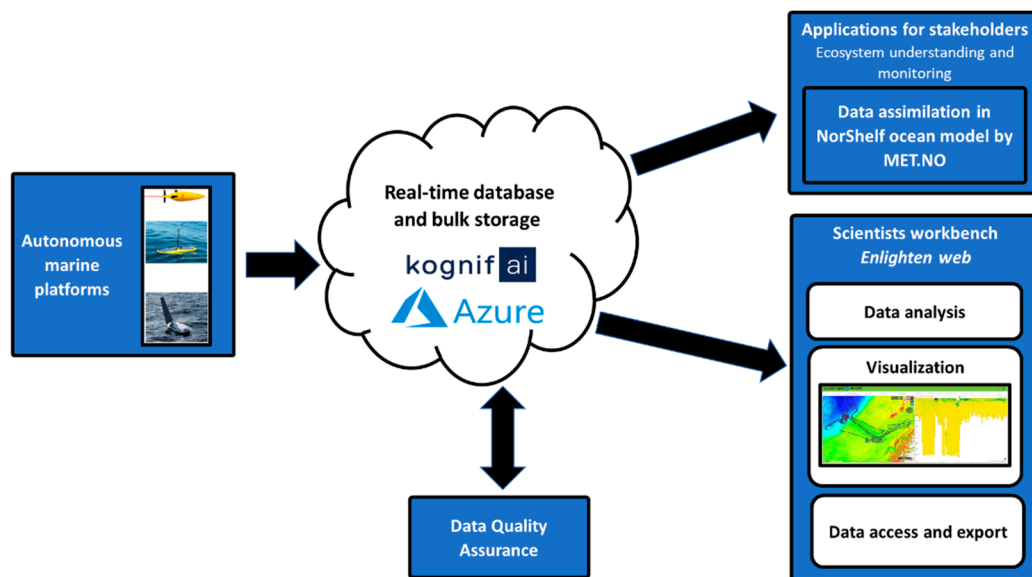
Autonomous marine platforms

Real-time database and bulk storage

kognif ai

Azure

Data Quality Assurance

Applications for stakeholders
Ecosystem understanding and monitoring

Data assimilation in NorShelf ocean model by MET.NO

Scientists workbench
Enlighten web

Data analysis

Visualization

Data access and export